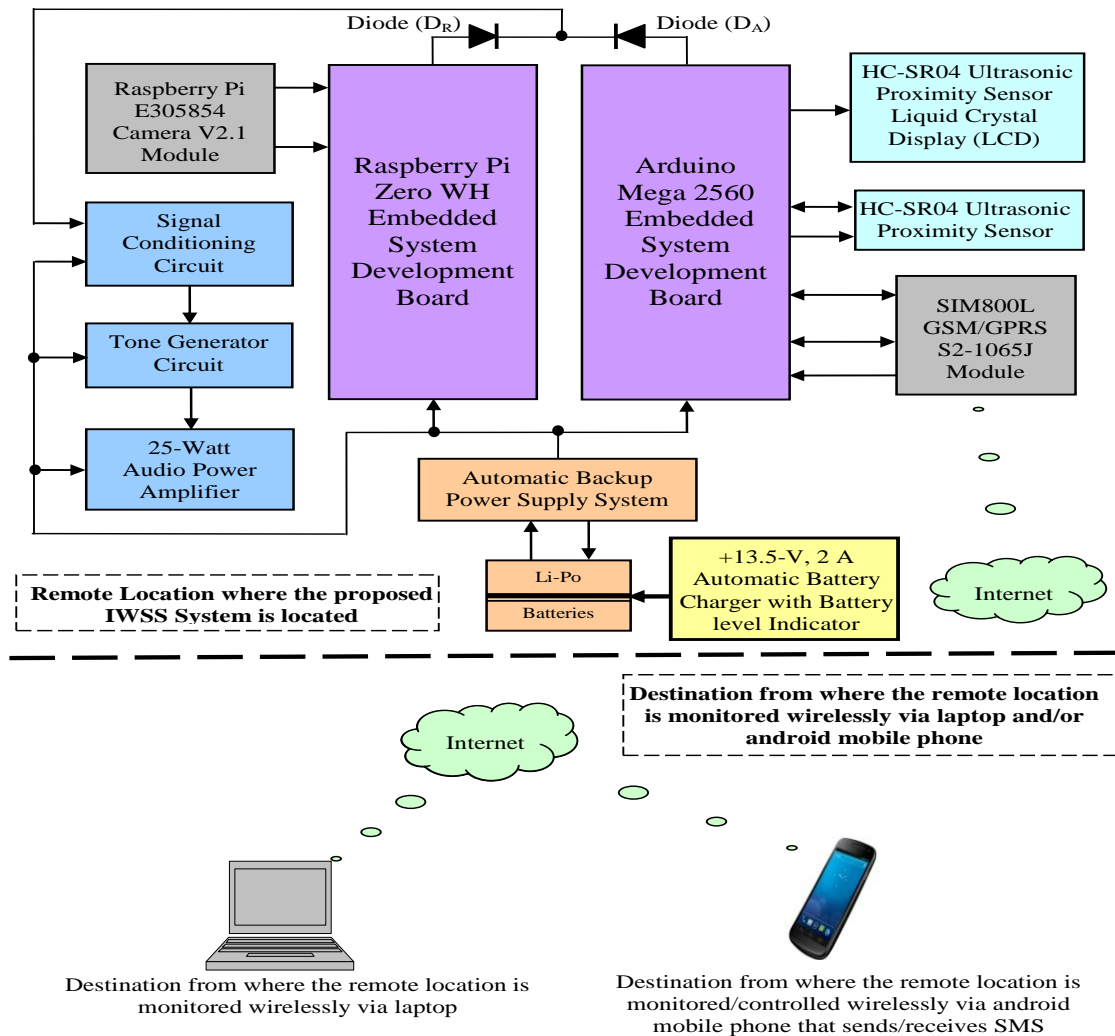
Diode ($D_R$)

Diode ($D_A$)

Raspberry Pi E305854 Camera V2.1 Module

Raspberry Pi Zero WH Embedded System Development Board

Arduino Mega 2560 Embedded System Development Board

HC-SR04 Ultrasonic Proximity Sensor Liquid Crystal Display (LCD)

HC-SR04 Ultrasonic Proximity Sensor

SIM800L GSM/GPRS S2-1065J Module

Signal Conditioning Circuit

Tone Generator Circuit

25-Watt Audio Power Amplifier

Automatic Backup Power Supply System

Li-Po

Batteries

+13.5-V, 2 A Automatic Battery Charger with Battery level Indicator

Internet

Remote Location where the proposed IWSS System is located

Destination from where the remote location is monitored wirelessly via laptop and/or android mobile phone

Internet

Destination from where the remote location is monitored wirelessly via laptop

Destination from where the remote location is monitored/controlled wirelessly via android mobile phone that sends/receives SMS